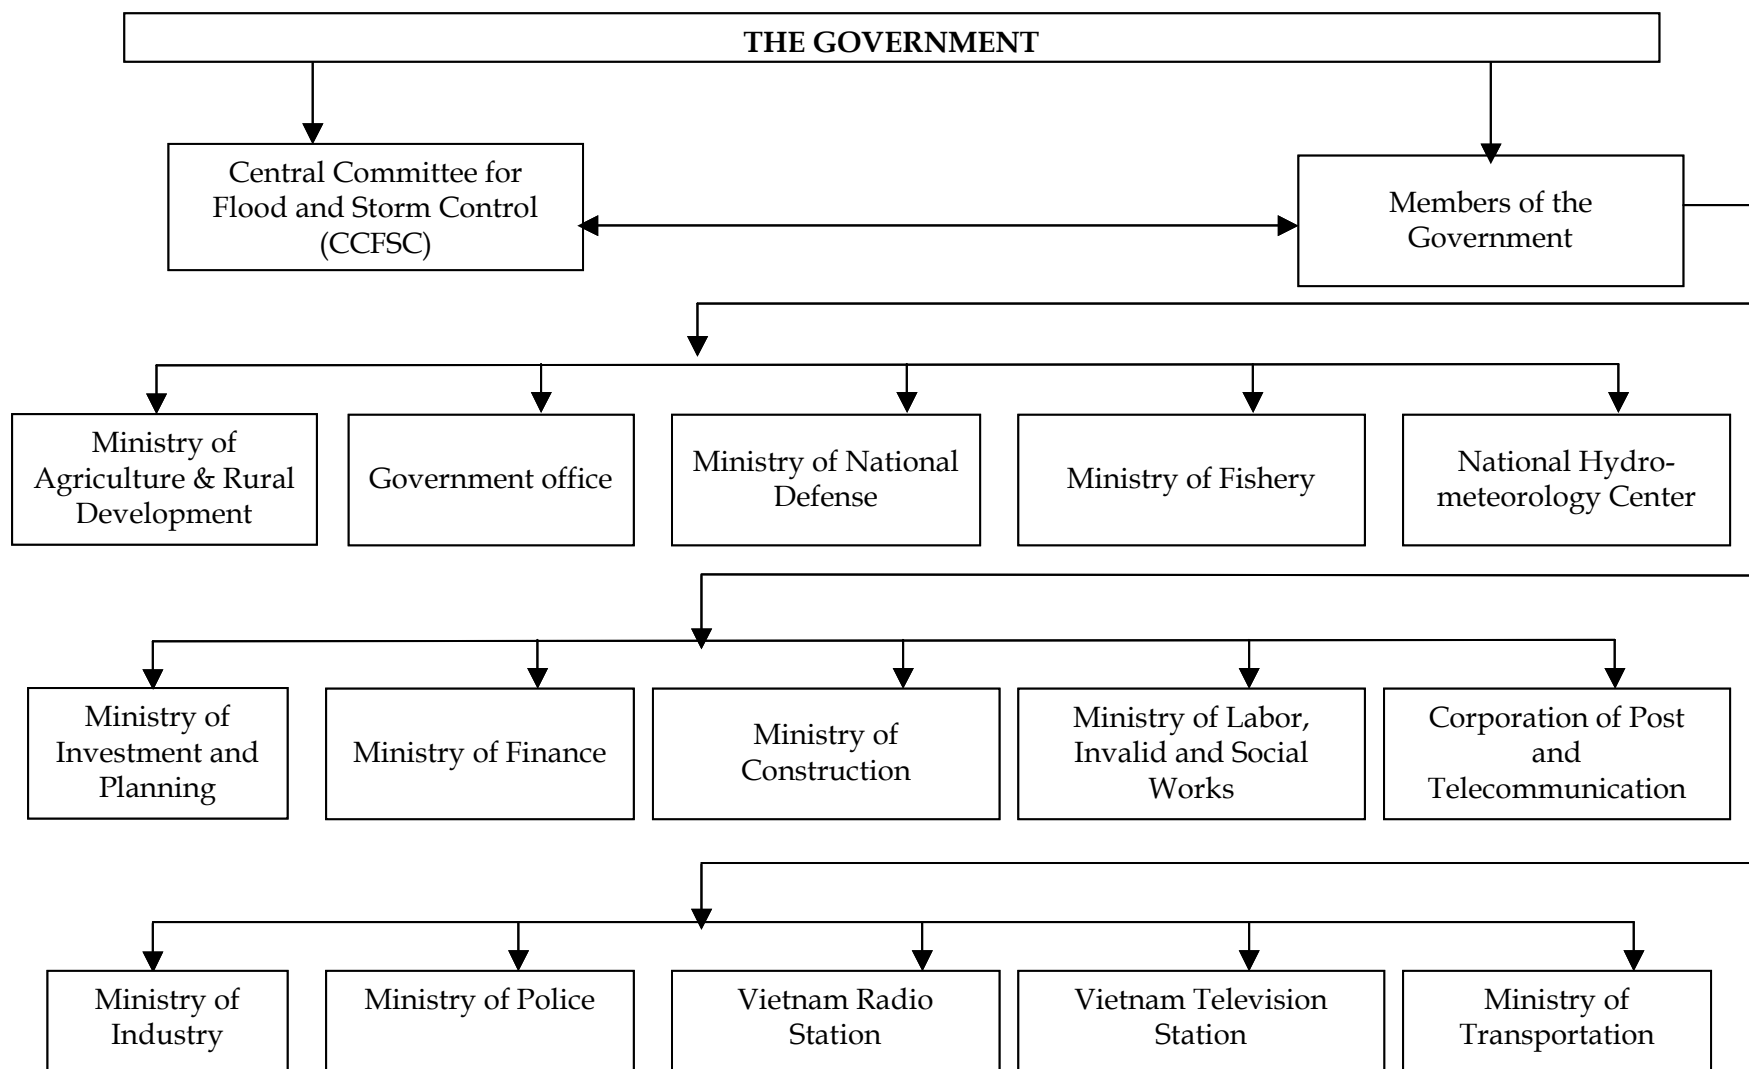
THE GOVERNMENT

Central Committee for Flood and Storm Control (CCFSC)

Members of the Government

Ministry of Agriculture & Rural Development

Government office

Ministry of National Defense

Ministry of Fishery

National Hydrometeorology Center

Ministry of Investment and Planning

Ministry of Finance

Ministry of Construction

Ministry of Labor, Invalid and Social Works

Corporation of Post and Telecommunication

Ministry of Industry

Ministry of Police

Vietnam Radio Station

Vietnam Television Station

Ministry of Transportation